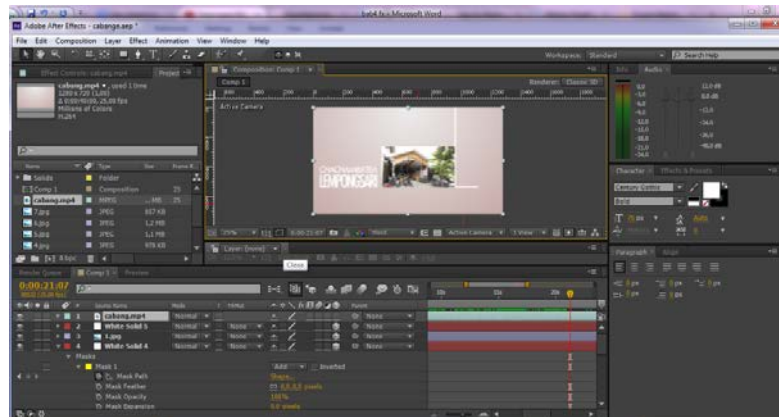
Lab4.fv - Microsoft Word
Adobe After Effects - cabangs.aep *
File Edit Composition Layer Effect Animation View Window Help
Workspace: Standard
Search Help
Effect Controls: cabang.mp4
Project
cabang.mp4 ▾, used 1 time
1280 x 720 (1.00)
Δ 0:00:40:00, 25.00 fps
Millions of Colors
H.264
Composition: Comp 1
Comp 1
Renderer: Classic 3D
Active Camera
LEMPONGSARI
Info
Audio
Name
Type
Size
Solids
Folder
Comp 1
Composition
cabang.mp4
MPEG
7.jpg
JPEG
857 KB
5.jpg
JPEG
1.2 MB
3.jpg
JPEG
1.1 MB
4.jpg
JPEG
976 KB
8 bpc
Layer: (none)
Close
Active Camera
1 View
Character
Effects & Presets
Century Gothic
Bold
Paragraph
Align
Render Queue
Comp 1
Preview
0:00:21:07
Source Name
Mode
TrkMat
Parent
1
cabang.mp4
Normal
None
2
White Solid 5
Normal
None
None
3
1.jpg
Normal
None
None
4
White Solid 4
Normal
None
None
Masks
Mask 1
Add
Inverted
Mask Path
Shape...
Mask Feather
0.0,0.0 pixels
Mask Opacity
100%
Mask Expansion
0.0 pixels
10s
15s
20s